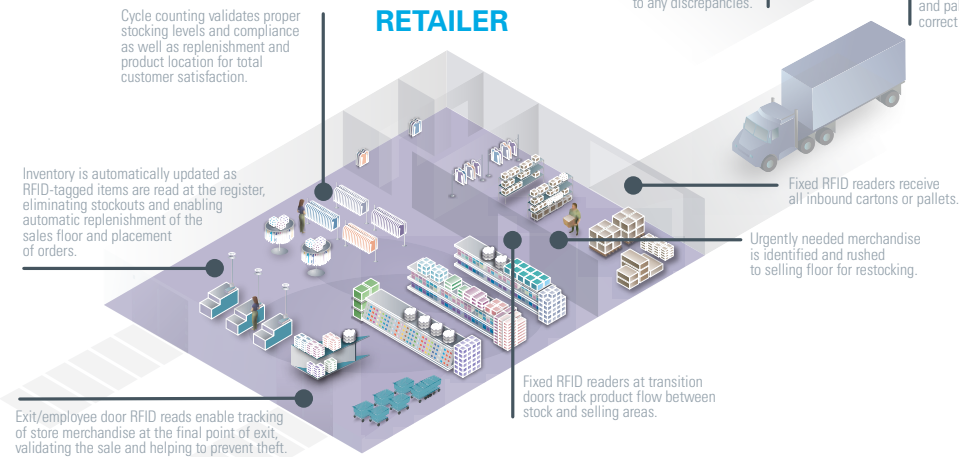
to any discrepancies.

and pa
correct

RETAILER

Cycle counting validates proper stocking levels and compliance as well as replenishment and product location for total customer satisfaction.

Inventory is automatically updated as RFID-tagged items are read at the register, eliminating stockouts and enabling automatic replenishment of the sales floor and placement of orders.

Fixed RFID readers receive all inbound cartons or pallets.

Urgently needed merchandise is identified and rushed to selling floor for restocking.

Fixed RFID readers at transition doors track product flow between stock and selling areas.

Exit/employee door RFID reads enable tracking of store merchandise at the final point of exit, validating the sale and helping to prevent theft.